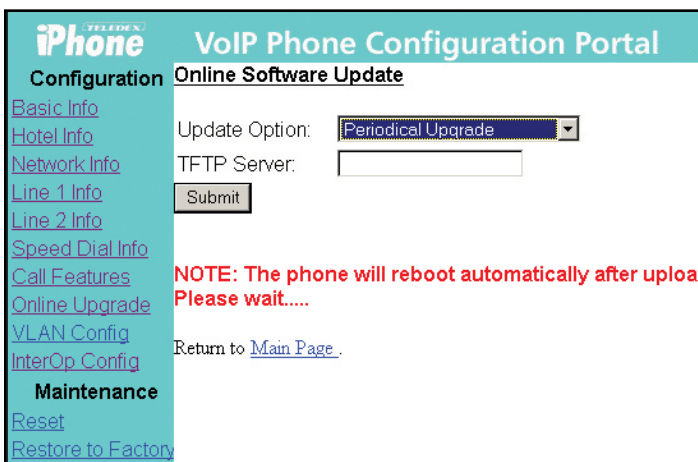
TELEDEX iPhone VoIP Phone Configuration Portal

Configuration
Basic Info
Hotel Info
Network Info
Line 1 Info
Line 2 Info
Speed Dial Info
Call Features
Online Upgrade
VLAN Config
InterOp Config
Maintenance
Reset
Restore to Factory

Online Software Update

Update Option: Periodical Upgrade
TFTP Server:
Submit

NOTE: The phone will reboot automatically after uploa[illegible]
Please wait.....

Return to Main Page .